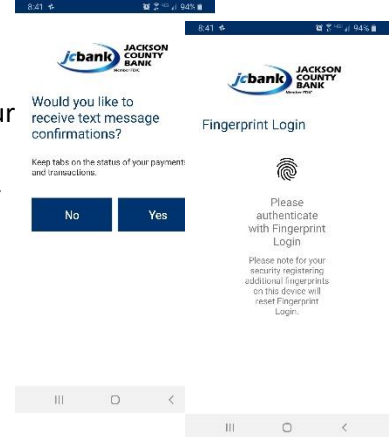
8:41 94%

jcbank JACKSON COUNTY BANK Member FDIC

ur

Would you like to receive text message confirmations?

Keep tabs on the status of your payments and transactions.

No

Yes

8:41 94%

jcbank JACKSON COUNTY BANK Member FDIC

Fingerprint Login

Please authenticate with Fingerprint Login

Please note for your security registering additional fingerprints on this device will reset Fingerprint Login.